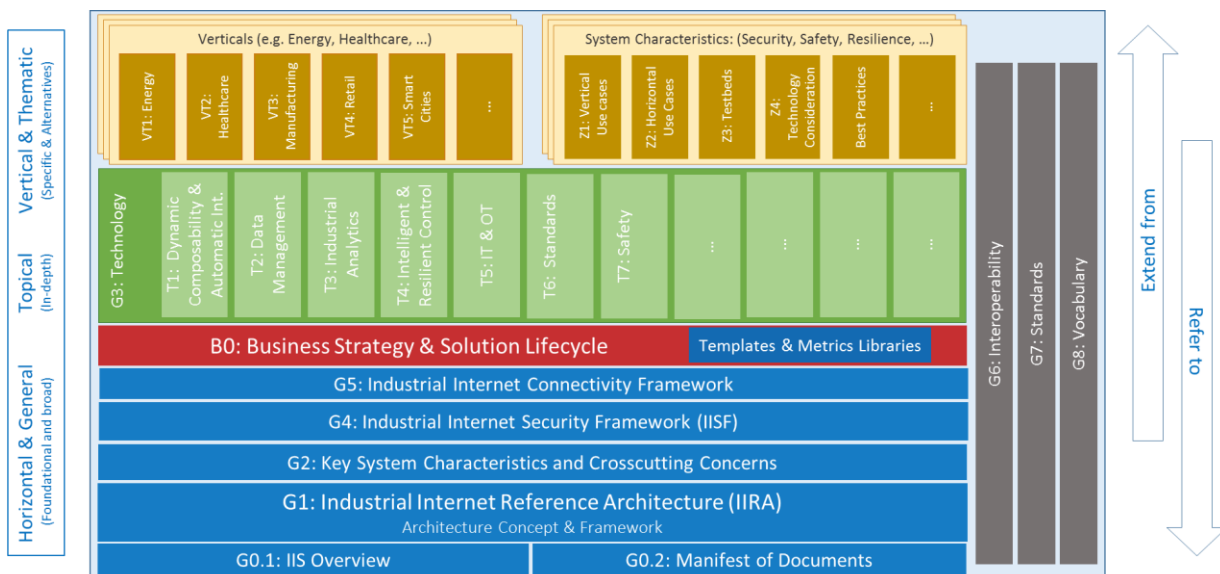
Vertical & Thematic
(Specific & Alternatives)

Topical
(In-depth)

Horizontal & General
(Foundational and broad)

Verticals (e.g. Energy, Healthcare, …)

VT1: Energy

VT2: Healthcare

VT3: Manufacturing

VT4: Retail

VT5: Smart Cities

…

System Characteristics: (Security, Safety, Resilience, …)

Z1: Vertical Use cases

Z2: Horizontal Use Cases

Z3: Testbeds

Z4: Technology Consideration

Best Practices

…

G3: Technology

T1: Dynamic Composability & Automatic Int.

T2: Data Management

T3: Industrial Analytics

T4: Intelligent & Resilient Control

T5: IT & OT

T6: Standards

T7: Safety

…

…

…

…

B0: Business Strategy & Solution Lifecycle

Templates & Metrics Libraries

G5: Industrial Internet Connectivity Framework

G4: Industrial Internet Security Framework (IISF)

G2: Key System Characteristics and Crosscutting Concerns

G1: Industrial Internet Reference Architecture (IIRA)
Architecture Concept & Framework

G0.1: IIS Overview

G0.2: Manifest of Documents

G6: Interoperability

G7: Standards

G8: Vocabulary

Extend from

Refer to